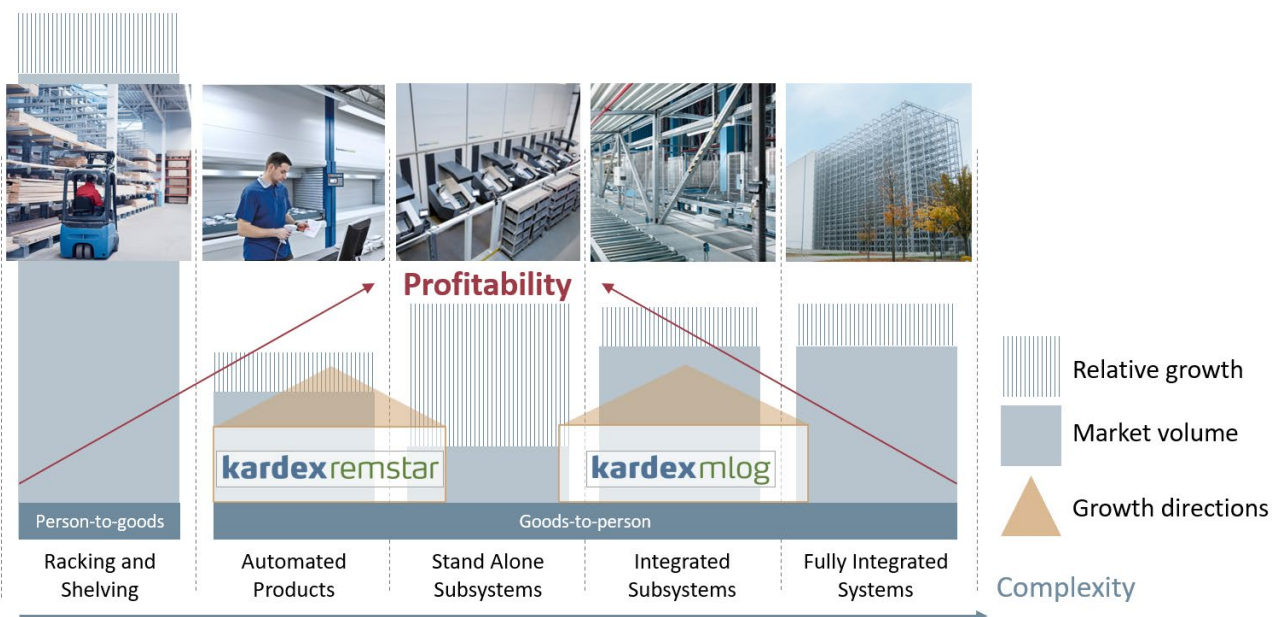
Profitability

kardexremstar

kardexmlog

Person-to-goods

Goods-to-person

Racking and Shelving

Automated Products

Stand Alone Subsystems

Integrated Subsystems

Fully Integrated Systems

Relative growth

Market volume

Growth directions

Complexity